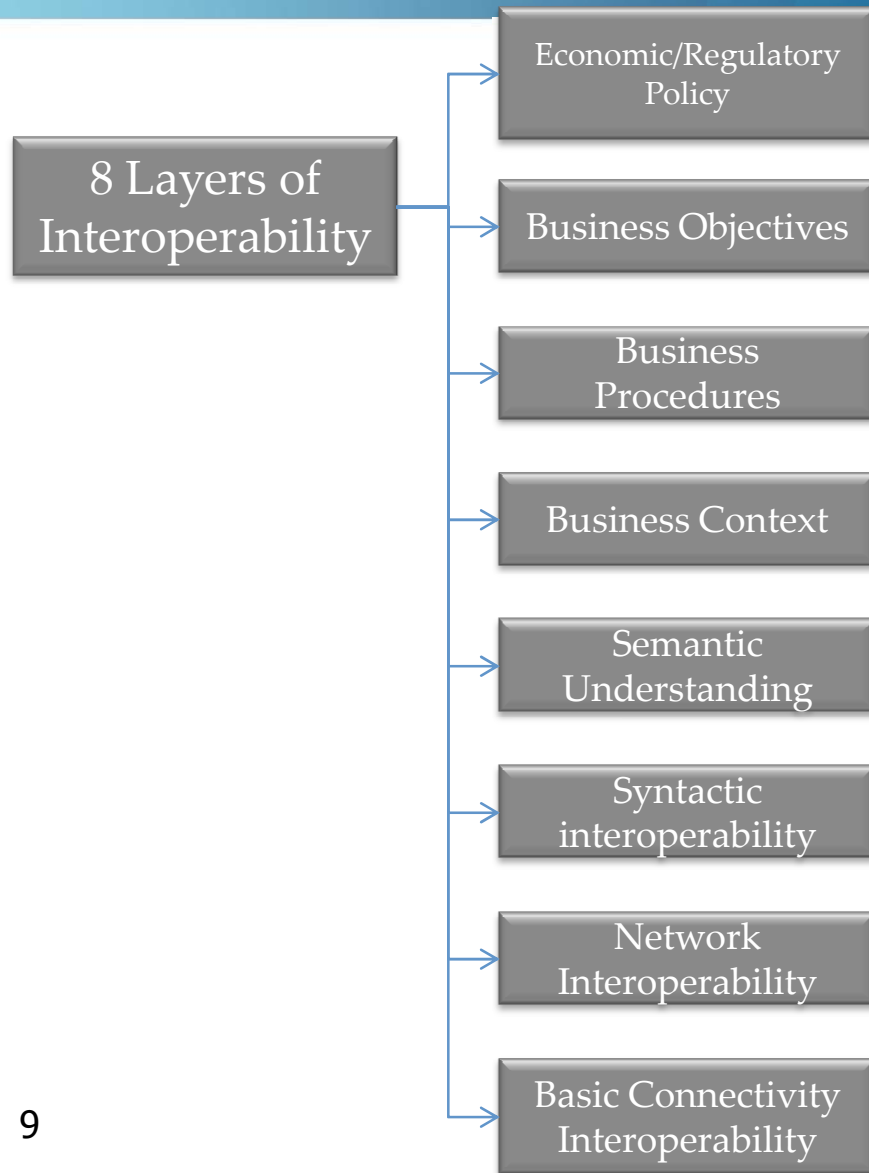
8 Layers of Interoperability

Economic/Regulatory Policy

Business Objectives

Business Procedures

Business Context

Semantic Understanding

Syntactic interoperability

Network Interoperability

Basic Connectivity Interoperability

9